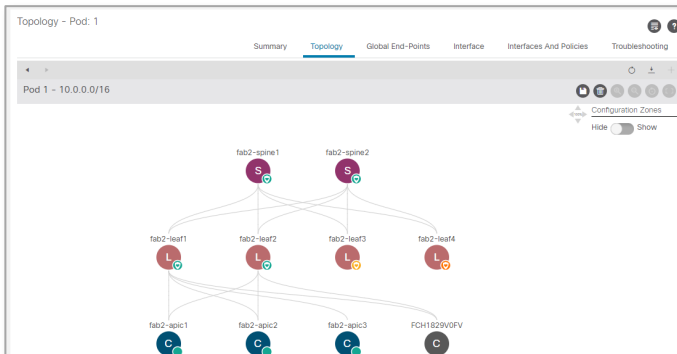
Topology - Pod: 1

Summary Topology Global End-Points Interface Interfaces And Policies Troubleshooting

Pod 1 - 10.0.0.0/16

Configuration Zones
Hide Show

fab2-spine1
S
fab2-spine2
S

fab2-leaf1
L
fab2-leaf2
L
fab2-leaf3
L
fab2-leaf4
L

fab2-apic1
C
fab2-apic2
C
fab2-apic3
C
FCH1829V0FV
C